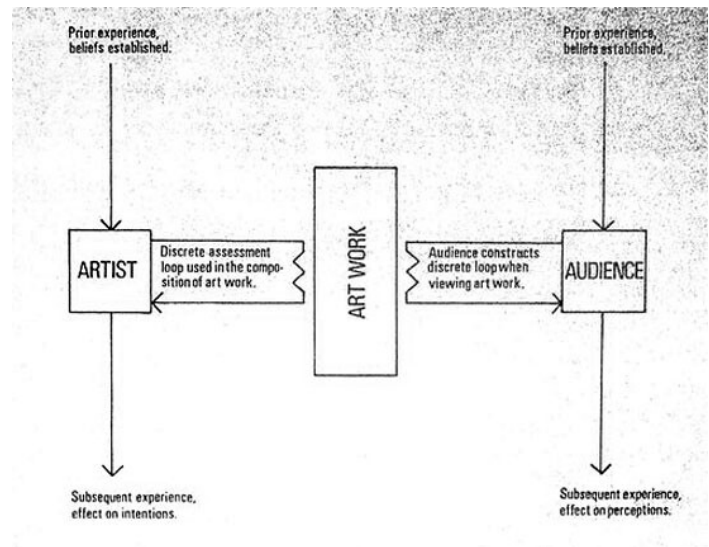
Prior experience, beliefs established.

Prior experience, beliefs established.

ARTIST

Discrete assessment loop used in the composition of art work.

ART WORK

Audience constructs discrete loop when viewing art work.

AUDIENCE

Subsequent experience, effect on intentions.

Subsequent experience, effect on perceptions.